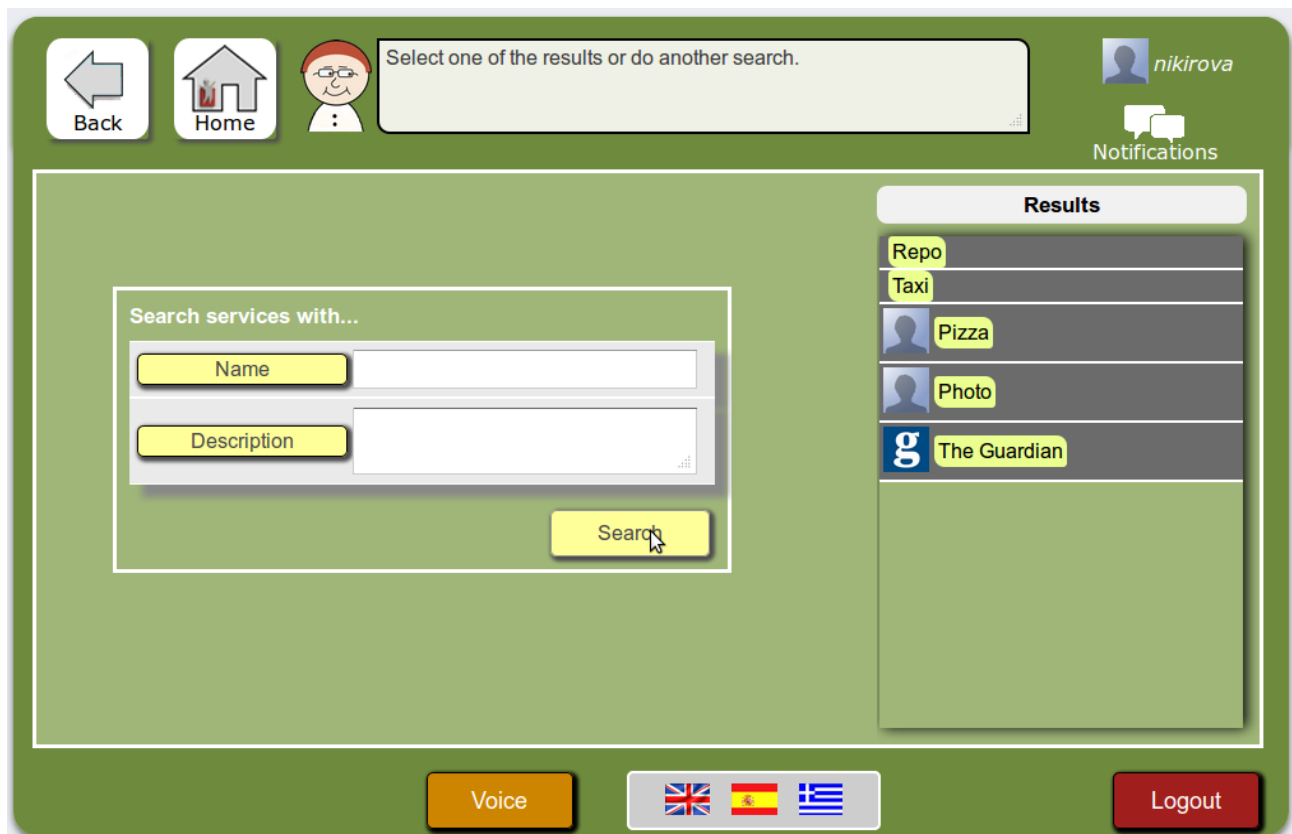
Back

Home

Select one of the results or do another search.

nikirova

Notifications

Search services with...

Name

Description

Search

Results

Repo

Taxi

Pizza

Photo

g The Guardian

Voice

Logout